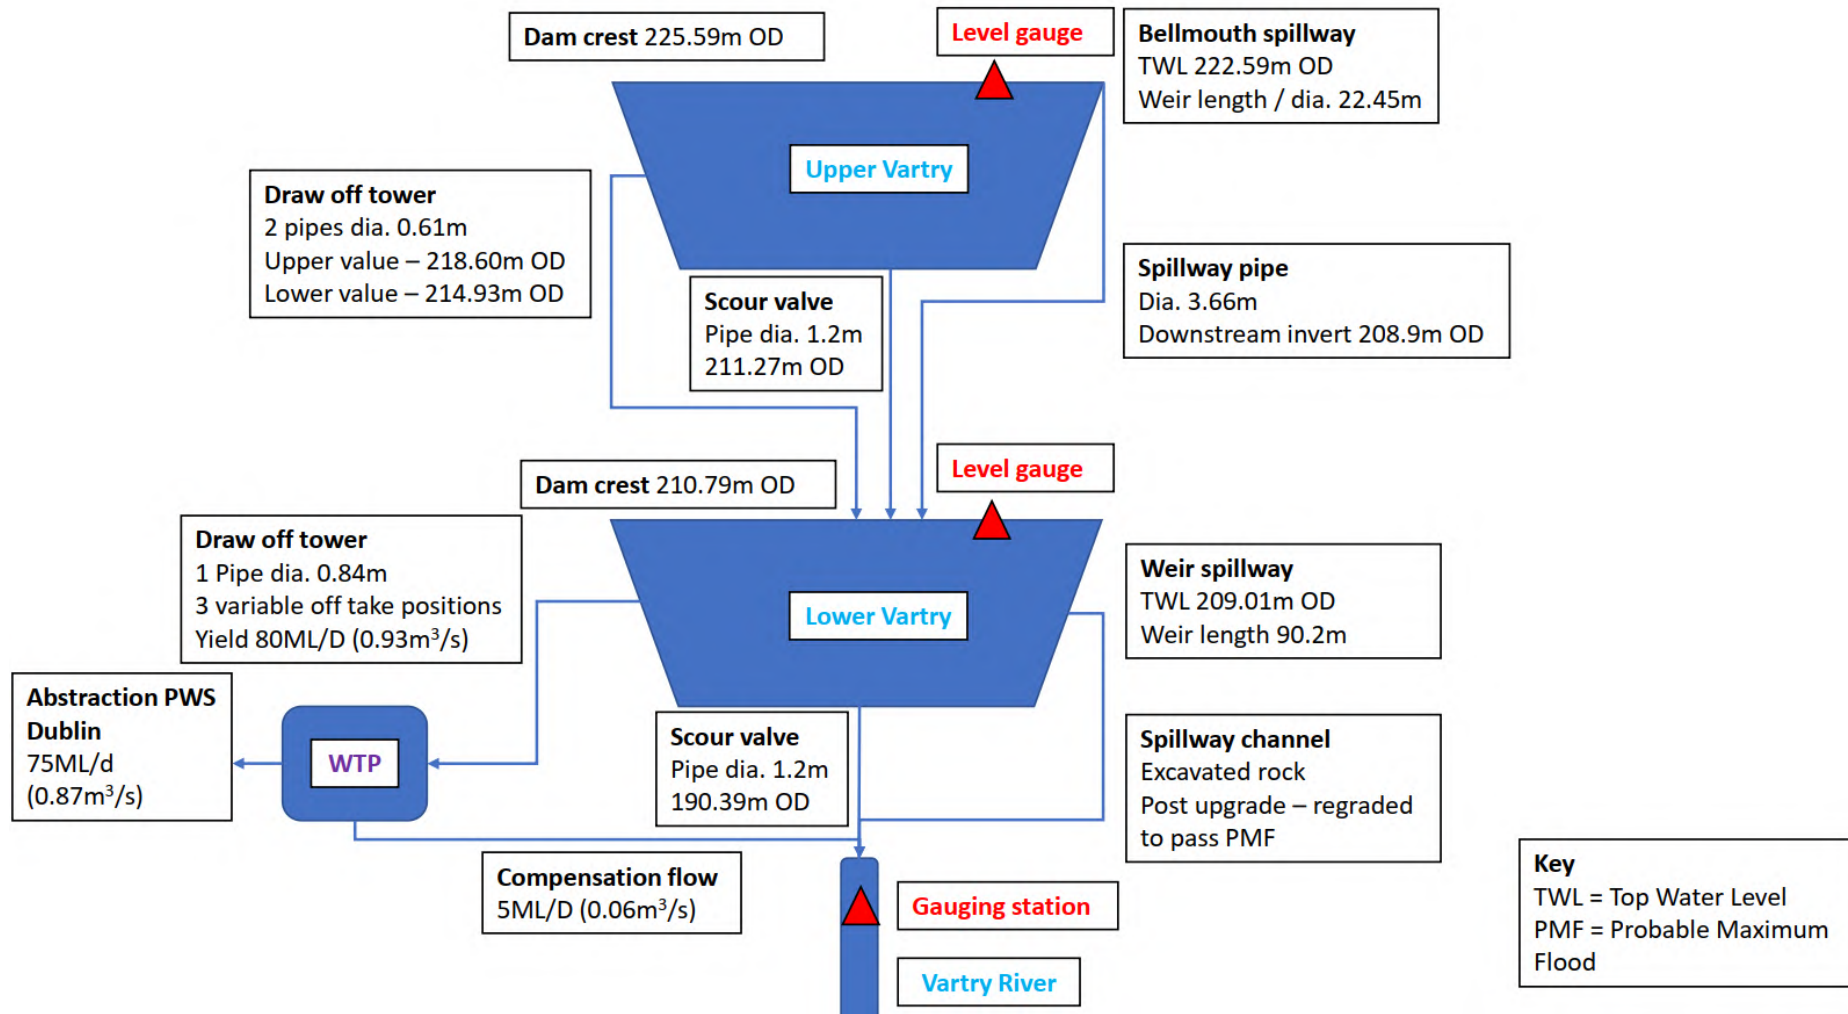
Dam crest 225.59m OD

Level gauge

Bellmouth spillway
TWL 222.59m OD
Weir length / dia. 22.45m

Upper Vartry

Draw off tower
2 pipes dia. 0.61m
Upper value – 218.60m OD
Lower value – 214.93m OD

Spillway pipe
Dia. 3.66m
Downstream invert 208.9m OD

Scour valve
Pipe dia. 1.2m
211.27m OD

Dam crest 210.79m OD

Level gauge

Draw off tower
1 Pipe dia. 0.84m
3 variable off take positions
Yield 80ML/D (0.93m$^3$/s)

Lower Vartry

Weir spillway
TWL 209.01m OD
Weir length 90.2m

Abstraction PWS Dublin
75ML/d
(0.87m$^3$/s)

WTP

Scour valve
Pipe dia. 1.2m
190.39m OD

Spillway channel
Excavated rock
Post upgrade – regraded to pass PMF

Compensation flow
5ML/D (0.06m$^3$/s)

Gauging station

Vartry River

Key
TWL = Top Water Level
PMF = Probable Maximum Flood